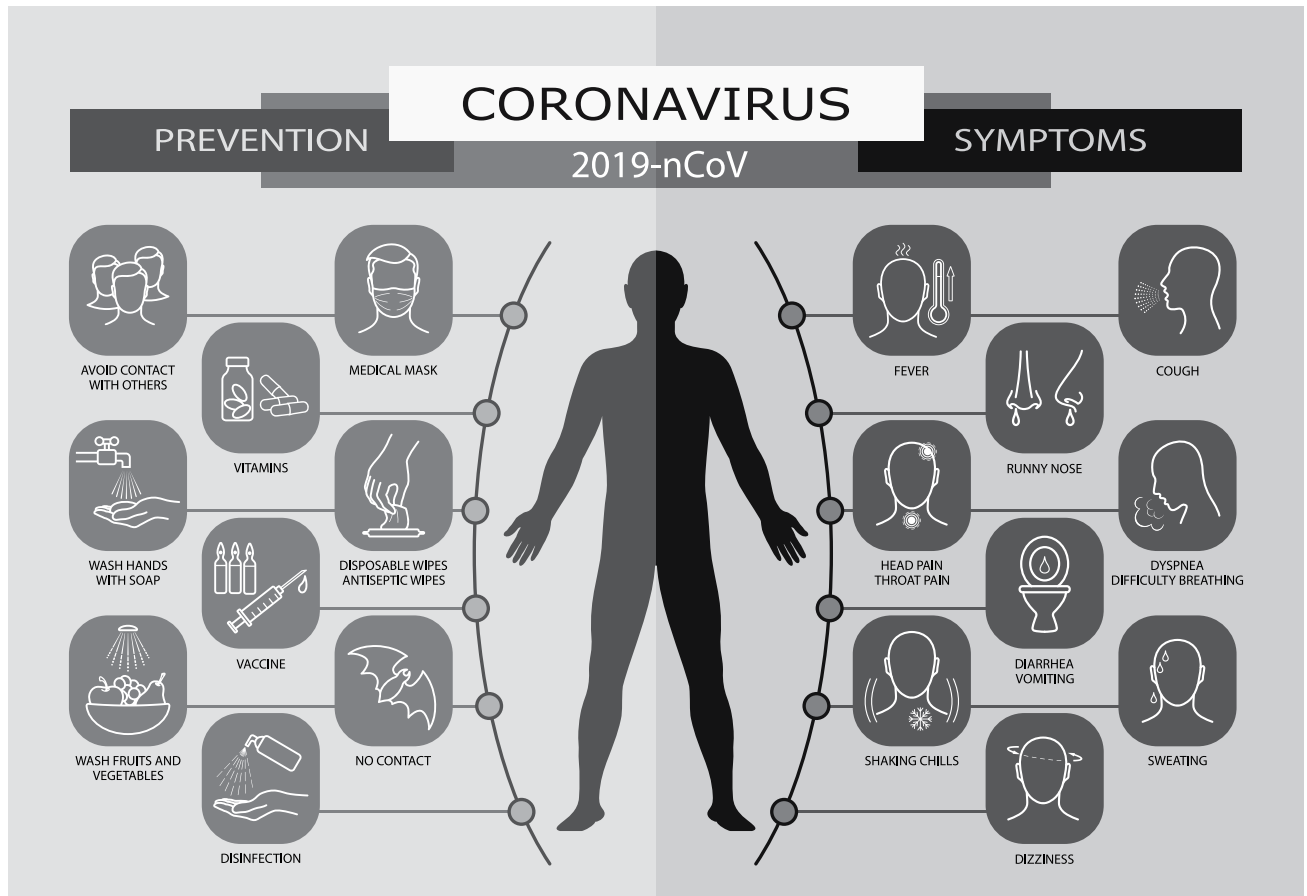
CORONAVIRUS
PREVENTION
2019-nCoV
SYMPTOMS

AVOID CONTACT WITH OTHERS
MEDICAL MASK
VITAMINS
WASH HANDS WITH SOAP
DISPOSABLE WIPES ANTISEPTIC WIPES
VACCINE
WASH FRUITS AND VEGETABLES
NO CONTACT
DISINFECTION

FEVER
COUGH
RUNNY NOSE
HEAD PAIN THROAT PAIN
DYSPNEA DIFFICULTY BREATHING
DIARRHEA VOMITING
SHAKING CHILLS
SWEATING
DIZZINESS